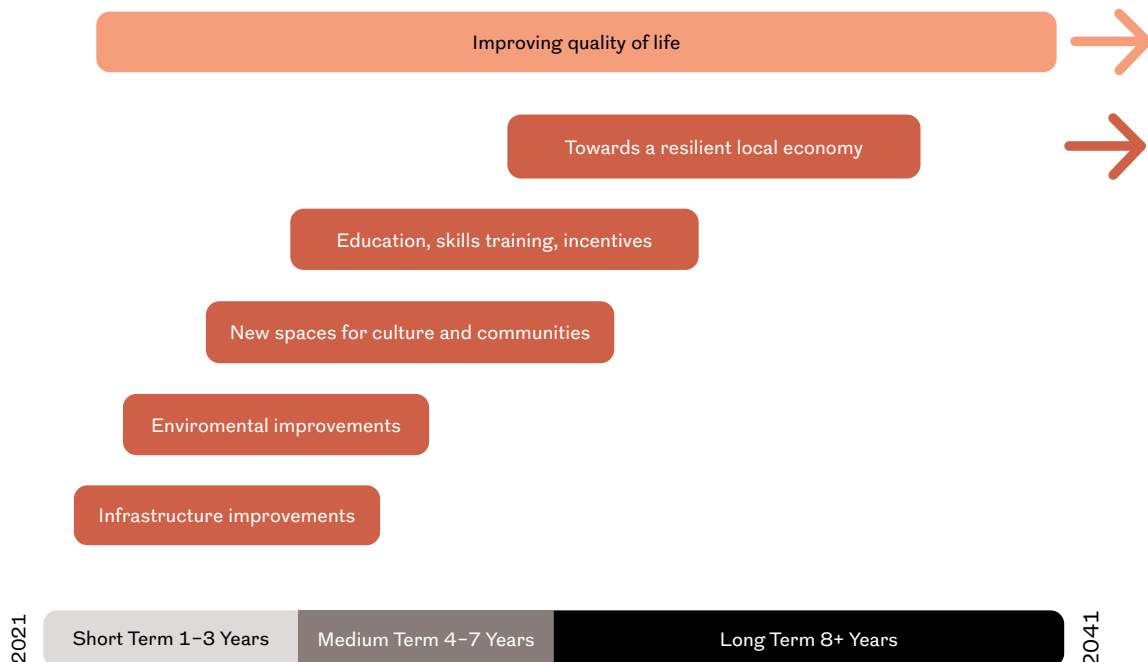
Improving quality of life

Towards a resilient local economy

Education, skills training, incentives

New spaces for culture and communities

Enviromental improvements

Infrastructure improvements

2021

Short Term 1–3 Years

Medium Term 4–7 Years

Long Term 8+ Years

2041